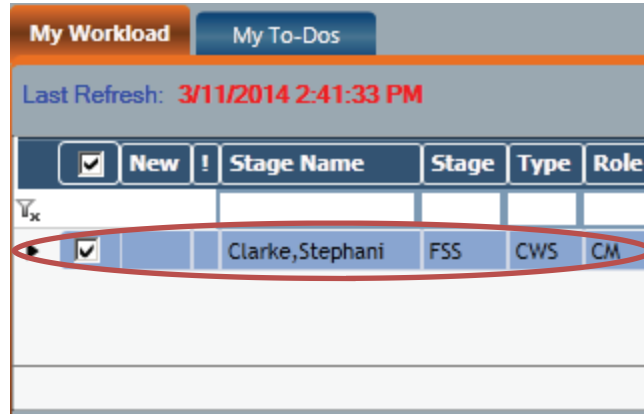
My Workload | My To-Dos

Last Refresh: 3/11/2014 2:41:33 PM

| ☑ | New | ! | Stage Name | Stage | Type | Role |
|---|---|---|---|---|---|---|
| | | | | | | |
| ☑ | | | Clarke,Stephani | FSS | CWS | CM |